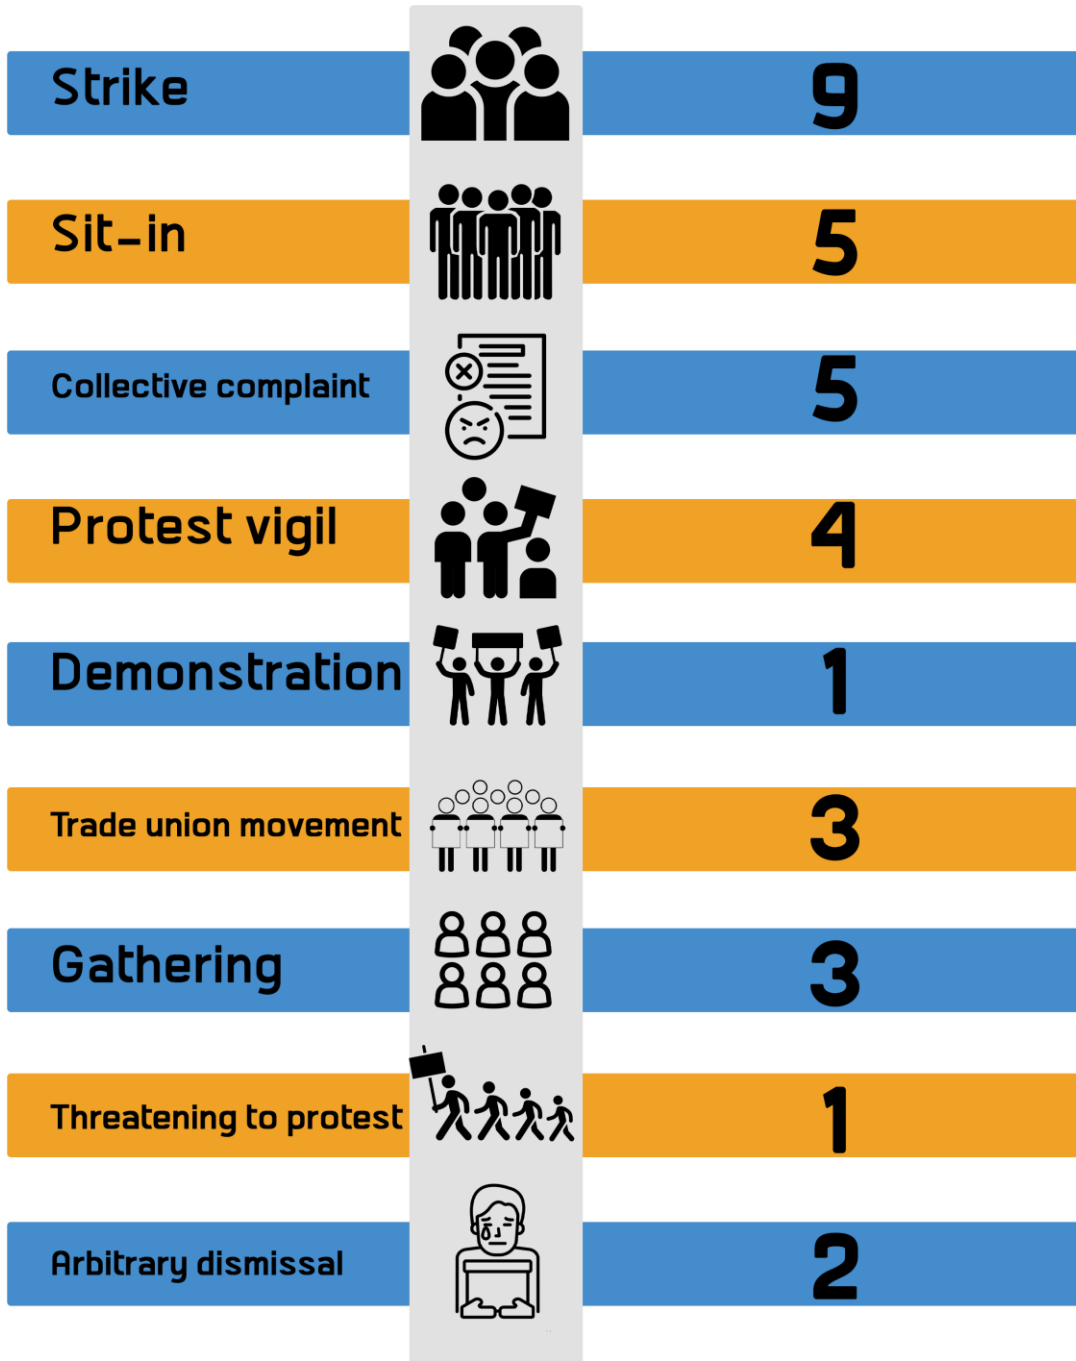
| | |
|---|---|
| Strike | 9 |
| Sit-in | 5 |
| Collective complaint | 5 |
| Protest vigil | 4 |
| Demonstration | 1 |
| Trade union movement | 3 |
| Gathering | 3 |
| Threatening to protest | 1 |
| Arbitrary dismissal | 2 |